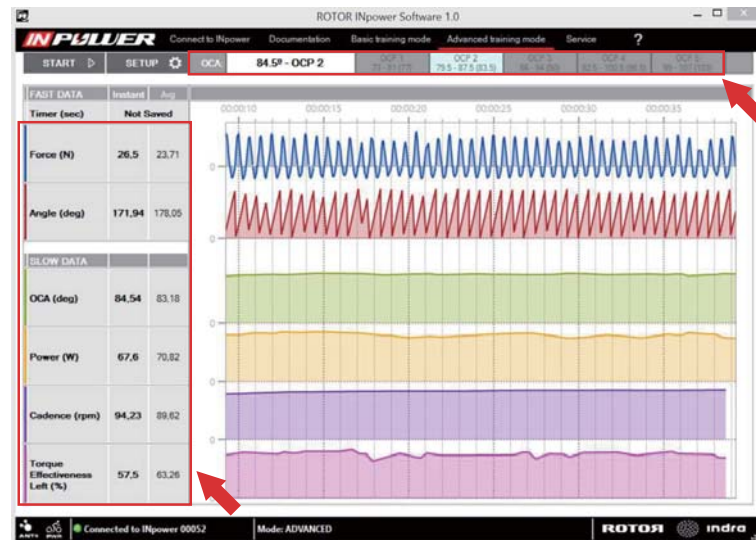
ROTOR INpower Software 1.0

INPOWER Connect to INpower Documentation Basic training mode Advanced training mode Service ?

START SETUP OCA 84.5º - OCP 2

| OCP 1 | OCP 2 | OCP 3 | OCP 4 | OCP 5 |
|---|---|---|---|---|
| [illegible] | 79.5 - 87.5 (83.5) | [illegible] | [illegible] | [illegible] |

| FAST DATA | Instant | Avg |
|---|---|---|
| Timer (sec) | Not Saved | |
| Force (N) | 26,5 | 23,71 |
| Angle (deg) | 171,94 | 178,05 |

| SLOW DATA | | |
|---|---|---|
| OCA (deg) | 84,54 | 83,18 |
| Power (W) | 67,6 | 70,82 |
| Cadence (rpm) | 94,23 | 89,62 |
| Torque Effectiveness Left (%) | 57,5 | 63,26 |

00:00:10 00:00:15 00:00:20 00:00:25 00:00:30 00:00:35

0 0 0 0 0

ANT+ Connected to INpower 00052 Mode: ADVANCED ROTOR indra